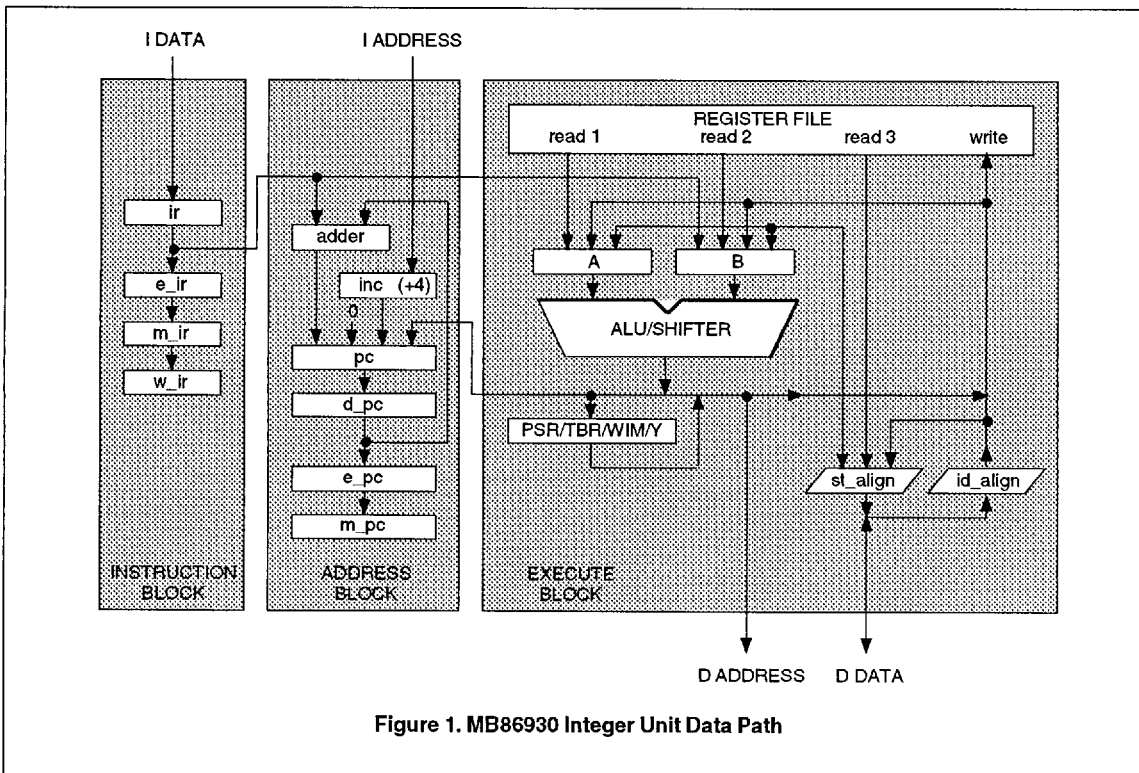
I DATA

I ADDRESS

ir

e_ir

m_ir

w_ir

INSTRUCTION BLOCK

adder

inc (+4)

0

pc

d_pc

e_pc

m_pc

ADDRESS BLOCK

REGISTER FILE

read 1

read 2

read 3

write

A

B

ALU/SHIFTER

PSR/TBR/WIM/Y

st_align

id_align

EXECUTE BLOCK

D ADDRESS

D DATA

Figure 1. MB86930 Integer Unit Data Path